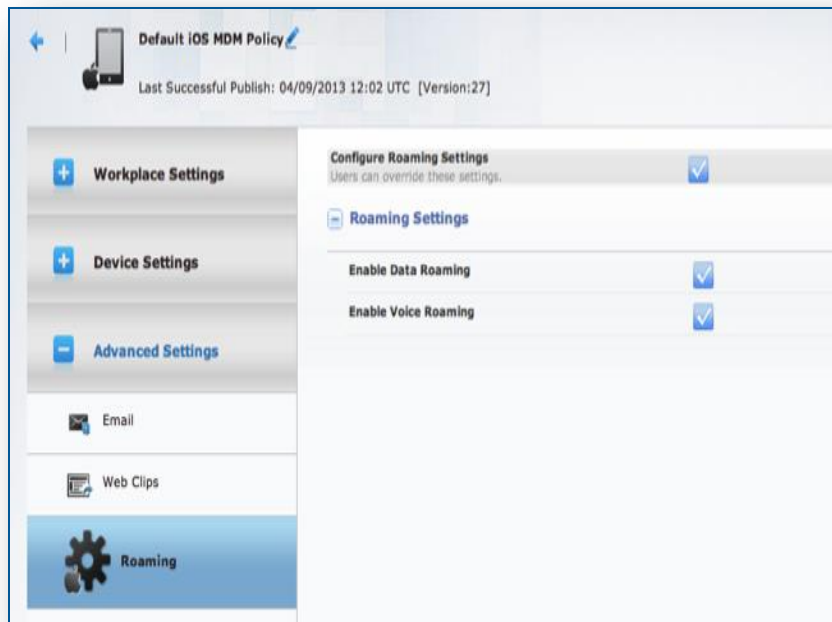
Default iOS MDM Policy

Last Successful Publish: 04/09/2013 12:02 UTC [Version:27]

Workplace Settings

Device Settings

Advanced Settings

Email

Web Clips

Roaming

Configure Roaming Settings
Users can override these settings.

Roaming Settings

Enable Data Roaming

Enable Voice Roaming